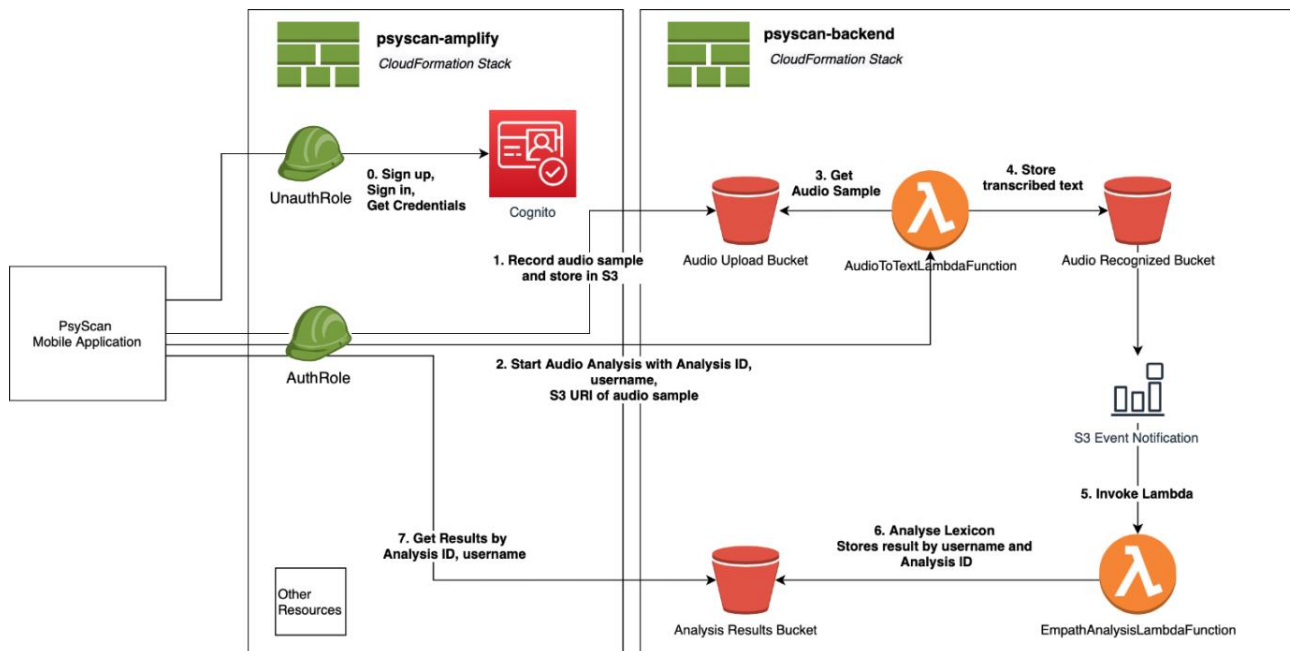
psyscan-amplify
CloudFormation Stack

psyscan-backend
CloudFormation Stack

UnauthRole

0. Sign up,
Sign in,
Get Credentials

Cognito

3. Get
Audio Sample

4. Store
transcribed text

Audio Upload Bucket

AudioToTextLambdaFunction

Audio Recognized Bucket

1. Record audio sample
and store in S3

PsyScan
Mobile Application

AuthRole

2. Start Audio Analysis with Analysis ID,
username,
S3 URI of audio sample

S3 Event Notification

5. Invoke Lambda

7. Get Results by
Analysis ID, username

6. Analyse Lexicon
Stores result by username and
Analysis ID

Other
Resources

Analysis Results Bucket

EmpathAnalysisLambdaFunction